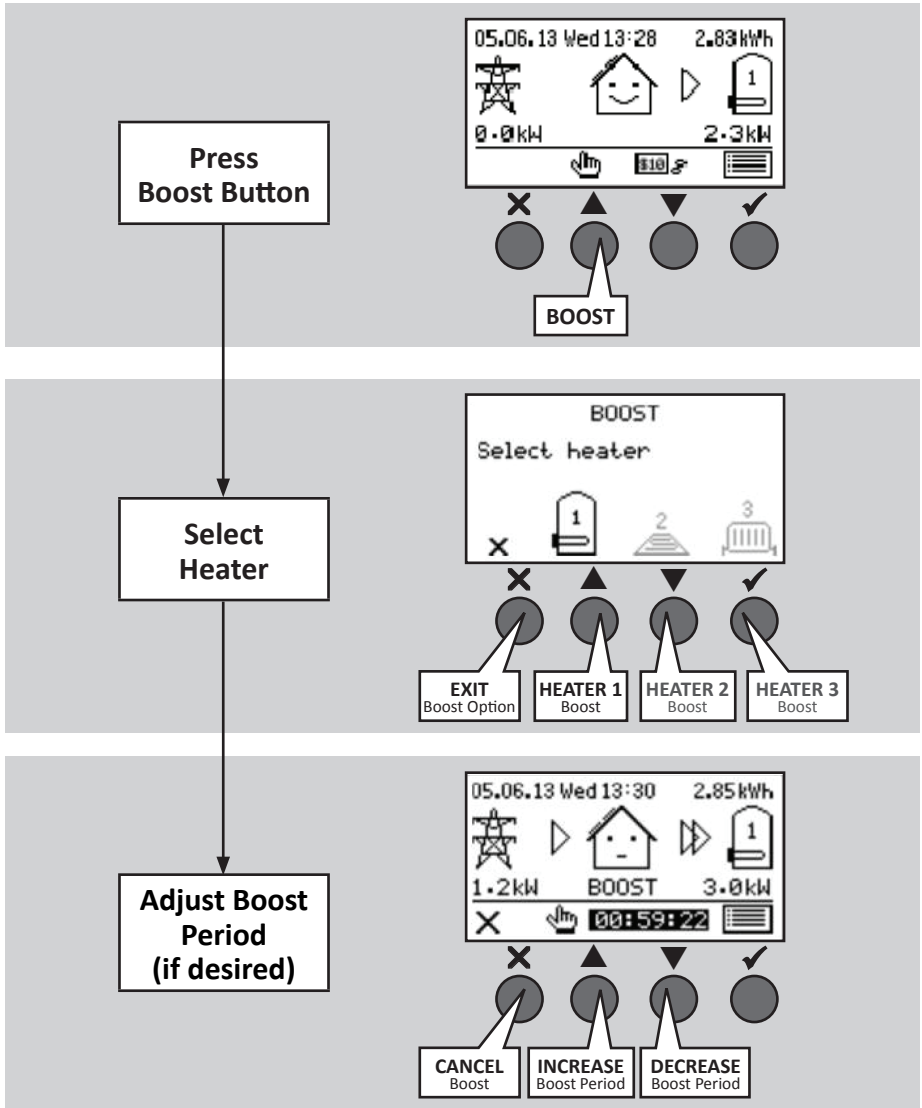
Press Boost Button

05.06.13 Wed 13:28 2.83kWh

1

0.0kW 2.3kW

$10

BOOST

Select Heater

BOOST

Select heater

1 2 3

EXIT Boost Option

HEATER 1 Boost

HEATER 2 Boost

HEATER 3 Boost

Adjust Boost Period (if desired)

05.06.13 Wed 13:30 2.85kWh

1

1.2kW BOOST 3.0kW

00:59:22

CANCEL Boost

INCREASE Boost Period

DECREASE Boost Period